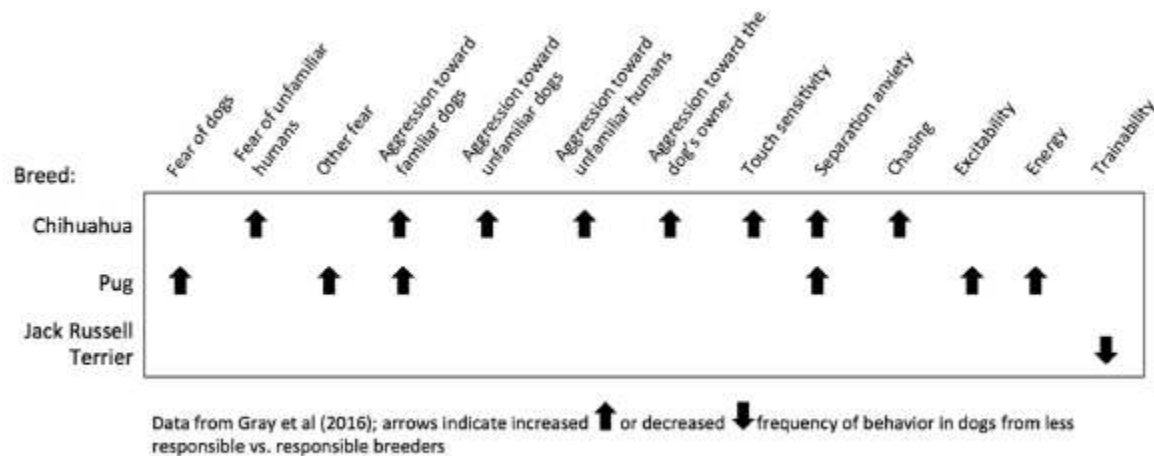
Fear of dogs

Fear of unfamiliar humans

Other fear

Aggression toward familiar dogs

Aggression toward unfamiliar dogs

Aggression toward unfamiliar humans

Aggression toward the dog's owner

Touch sensitivity

Separation anxiety

Chasing

Excitability

Energy

Trainability

Breed:

| Breed: | Fear of dogs | Fear of unfamiliar humans | Other fear | Aggression toward familiar dogs | Aggression toward unfamiliar dogs | Aggression toward unfamiliar humans | Aggression toward the dog's owner | Touch sensitivity | Separation anxiety | Chasing | Excitability | Energy | Trainability |
|---|---|---|---|---|---|---|---|---|---|---|---|---|---|
| Chihuahua | | ↑ | | ↑ | ↑ | ↑ | ↑ | ↑ | ↑ | ↑ | | | |
| Pug | ↑ | | ↑ | ↑ | | | | | ↑ | | ↑ | ↑ | |
| Jack Russell Terrier | | | | | | | | | | | | | ↓ |

Data from Gray et al (2016); arrows indicate increased ↑ or decreased ↓ frequency of behavior in dogs from less responsible vs. responsible breeders